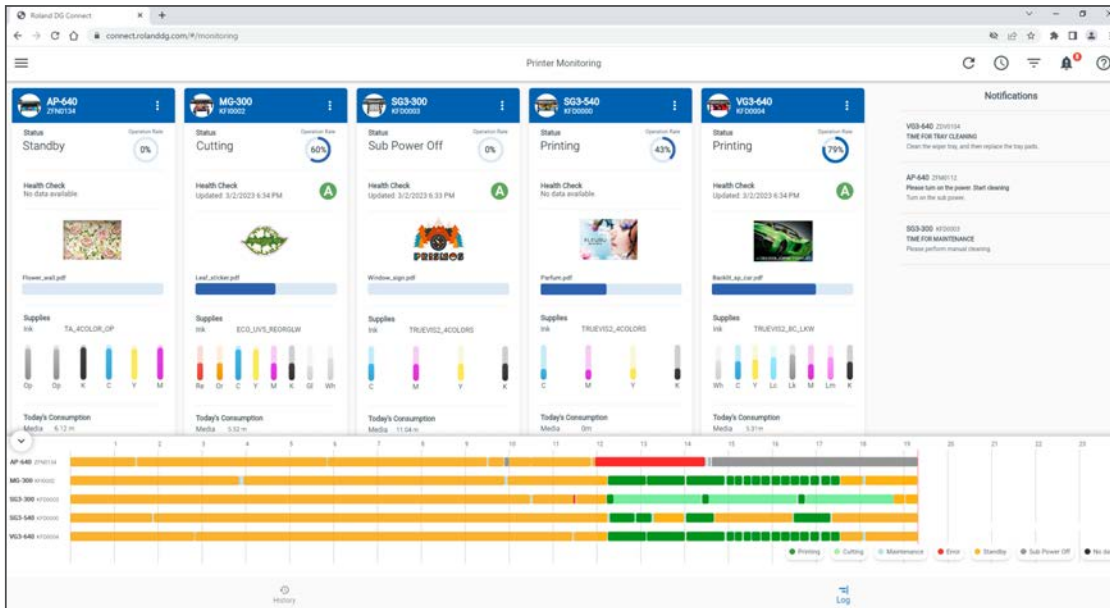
Roland DG Connect

connect.rolanddg.com/#/monitoring

Printer Monitoring

AP-640
ZFN0134

Status
Standby
Operation Rate
0%

Health Check
No data available

Flower_wall.pdf

Supplies
Ink TA_4COLOR_OP

Op Op K C Y M

Today's Consumption
Media 6.12 m

MG-300
KFI0002

Status
Cutting
Operation Rate
60%

Health Check
Updated 3/2/2023 6:34 PM
A

Leaf_sticker.pdf

Supplies
Ink ECO_UV5_REORGLW

Re Or C Y M K Gl Wh

Today's Consumption
Media 5.32 m

SG3-300
KFD0003

Status
Sub Power Off
Operation Rate
0%

Health Check
Updated 3/2/2023 6:33 PM
A

Window_sign.pdf

Supplies
Ink TRUEVIS2_4COLORS

C M Y K

Today's Consumption
Media 11.04 m

SG3-540
KFD0000

Status
Printing
Operation Rate
43%

Health Check
No data available

Parfum.pdf

Supplies
Ink TRUEVIS2_4COLORS

C M Y K

Today's Consumption
Media 0m

VG3-640
KFD0004

Status
Printing
Operation Rate
79%

Health Check
Updated 3/2/2023 6:34 PM
A

Backlit_ap_car.pdf

Supplies
Ink TRUEVIS2_8C_LKW

Wh C Y Lc Lk M Lm K

Today's Consumption
Media 5.31 m

Notifications

VG3-640 ZDV0104
TIME FOR TRAY CLEANING
Clean the wiper tray, and then replace the tray pads.

AP-640 ZFN0112
Please turn on the power. Start cleaning
Turn on the sub power.

SG3-300 KFD0003
TIME FOR MAINTENANCE
Please perform manual cleaning.

1 2 3 4 5 6 7 8 9 10 11 12 13 14 15 16 17 18 19 20 21 22 23

AP-640 ZFN0134
MG-300 KFI0002
SG3-300 KFD0003
SG3-540 KFD0000
VG3-640 KFD0004

Printing Cutting Maintenance Error Standby Sub Power Off No da

History

Log